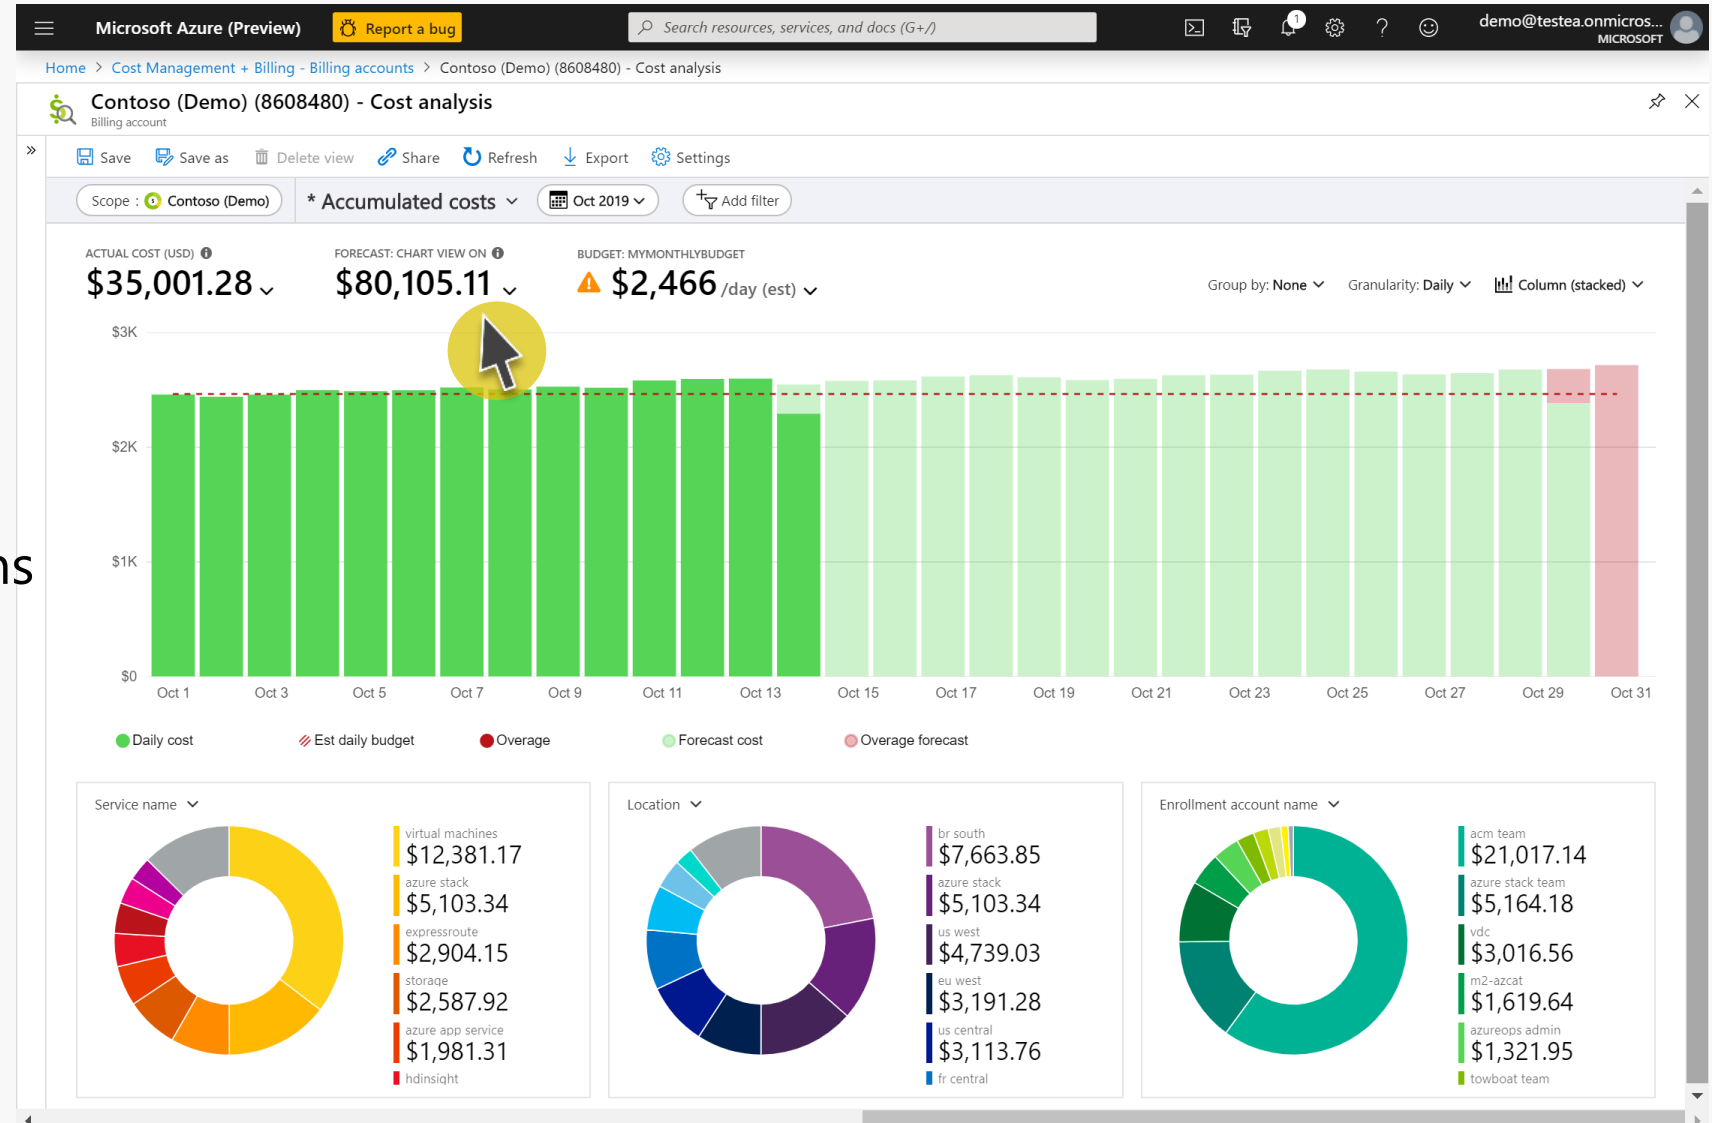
Microsoft Azure (Preview) Report a bug Search resources, services, and docs (G+/)

demo@testea.onmicros... MICROSOFT

Home > Cost Management + Billing - Billing accounts > Contoso (Demo) (8608480) - Cost analysis

Contoso (Demo) (8608480) - Cost analysis
Billing account

Save Save as Delete view Share Refresh Export Settings

Scope : Contoso (Demo) * Accumulated costs Oct 2019 Add filter

ACTUAL COST (USD)
$35,001.28

FORECAST: CHART VIEW ON
$80,105.11

BUDGET: MYMONTHLYBUDGET
$2,466 /day (est)

Group by: None Granularity: Daily Column (stacked)

$3K
$2K
$1K
$0

Oct 1 Oct 3 Oct 5 Oct 7 Oct 9 Oct 11 Oct 13 Oct 15 Oct 17 Oct 19 Oct 21 Oct 23 Oct 25 Oct 27 Oct 29 Oct 31

Daily cost Est daily budget Overage Forecast cost Overage forecast

Service name
virtual machines $12,381.17
azure stack $5,103.34
expressroute $2,904.15
storage $2,587.92
azure app service $1,981.31
hdinsight

Location
br south $7,663.85
azure stack $5,103.34
us west $4,739.03
eu west $3,191.28
us central $3,113.76
fr central

Enrollment account name
acm team $21,017.14
azure stack team $5,164.18
vdc $3,016.56
m2-azcat $1,619.64
azureops admin $1,321.95
towboat team

ns